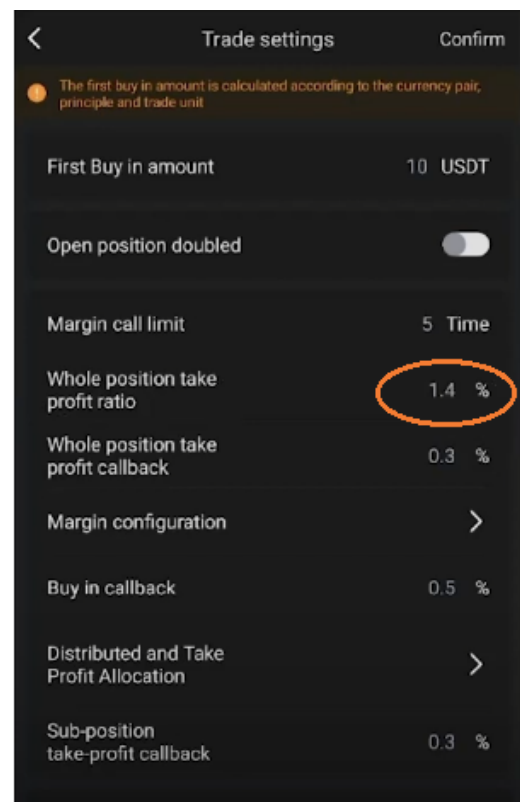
Trade settings Confirm

The first buy in amount is calculated according to the currency pair, principle and trade unit

First Buy in amount 10 USDT

Open position doubled

Margin call limit 5 Time

Whole position take profit ratio 1.4 %

Whole position take profit callback 0.3 %

Margin configuration

Buy in callback 0.5 %

Distributed and Take Profit Allocation

Sub-position take-profit callback 0.3 %